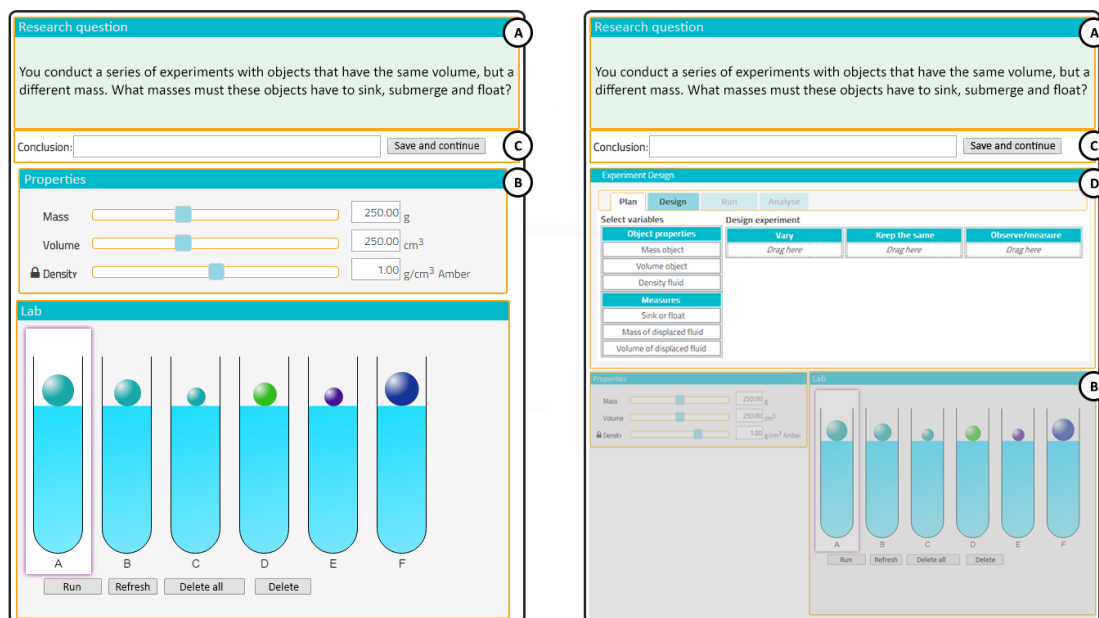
Research question

A

You conduct a series of experiments with objects that have the same volume, but a different mass. What masses must these objects have to sink, submerge and float?

Conclusion: Save and continue

C

Properties

B

Mass 250.00 g

Volume 250.00 $cm^3$

Density 1.00 $g/cm^3$ Amber

Lab

A B C D E F

Run Refresh Delete all Delete

Research question

A

You conduct a series of experiments with objects that have the same volume, but a different mass. What masses must these objects have to sink, submerge and float?

Conclusion: Save and continue

C

Experiment Design

D

Plan Design Run Analyse

Select variables

Object properties

Mass object

Volume object

Density fluid

Measures

Sink or float

Mass of displaced fluid

Volume of displaced fluid

Design experiment

| Vary | Keep the same | Observe/measure |
|---|---|---|
| Drag here | Drag here | Drag here |

Properties

Mass 250.00 g

Volume 250.00 $cm^3$

Density 1.00 $g/cm^3$ Amber

Lab

B

A B C D E F

Run Refresh Delete all Delete